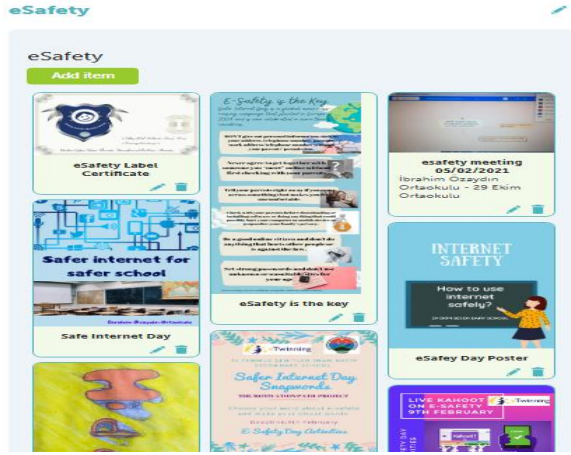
eSafety

eSafety

Add item

eSafety Label Certificate

E-Safety is the Key

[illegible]

eSafety is the key

esafety meeting 05/02/2021
İbrahim Özaydın Ortaokulu - 29 Ekim Ortaokulu

Safer internet for safer school

Safe Internet Day

INTERNET SAFETY

How to use internet safely?

eSafey Day Poster

Twinning

Safer Internet Day Snapwords

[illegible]

LIVE KAHOOT ON E-SAFETY 9TH FEBRUARY

Twinning